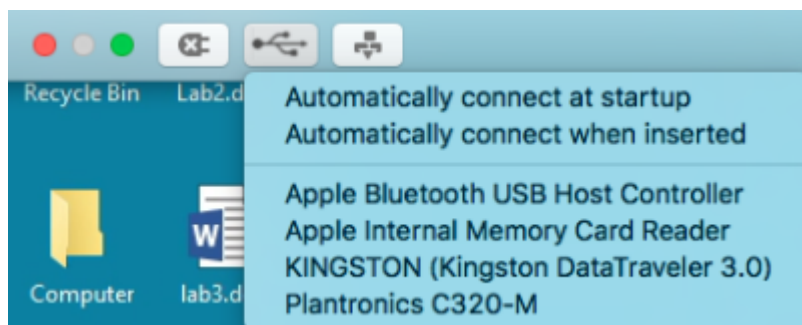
Recycle Bin

Lab2.d

Automatically connect at startup
Automatically connect when inserted

Apple Bluetooth USB Host Controller
Apple Internal Memory Card Reader
KINGSTON (Kingston DataTraveler 3.0)
Plantronics C320-M

W

Computer

lab3.d